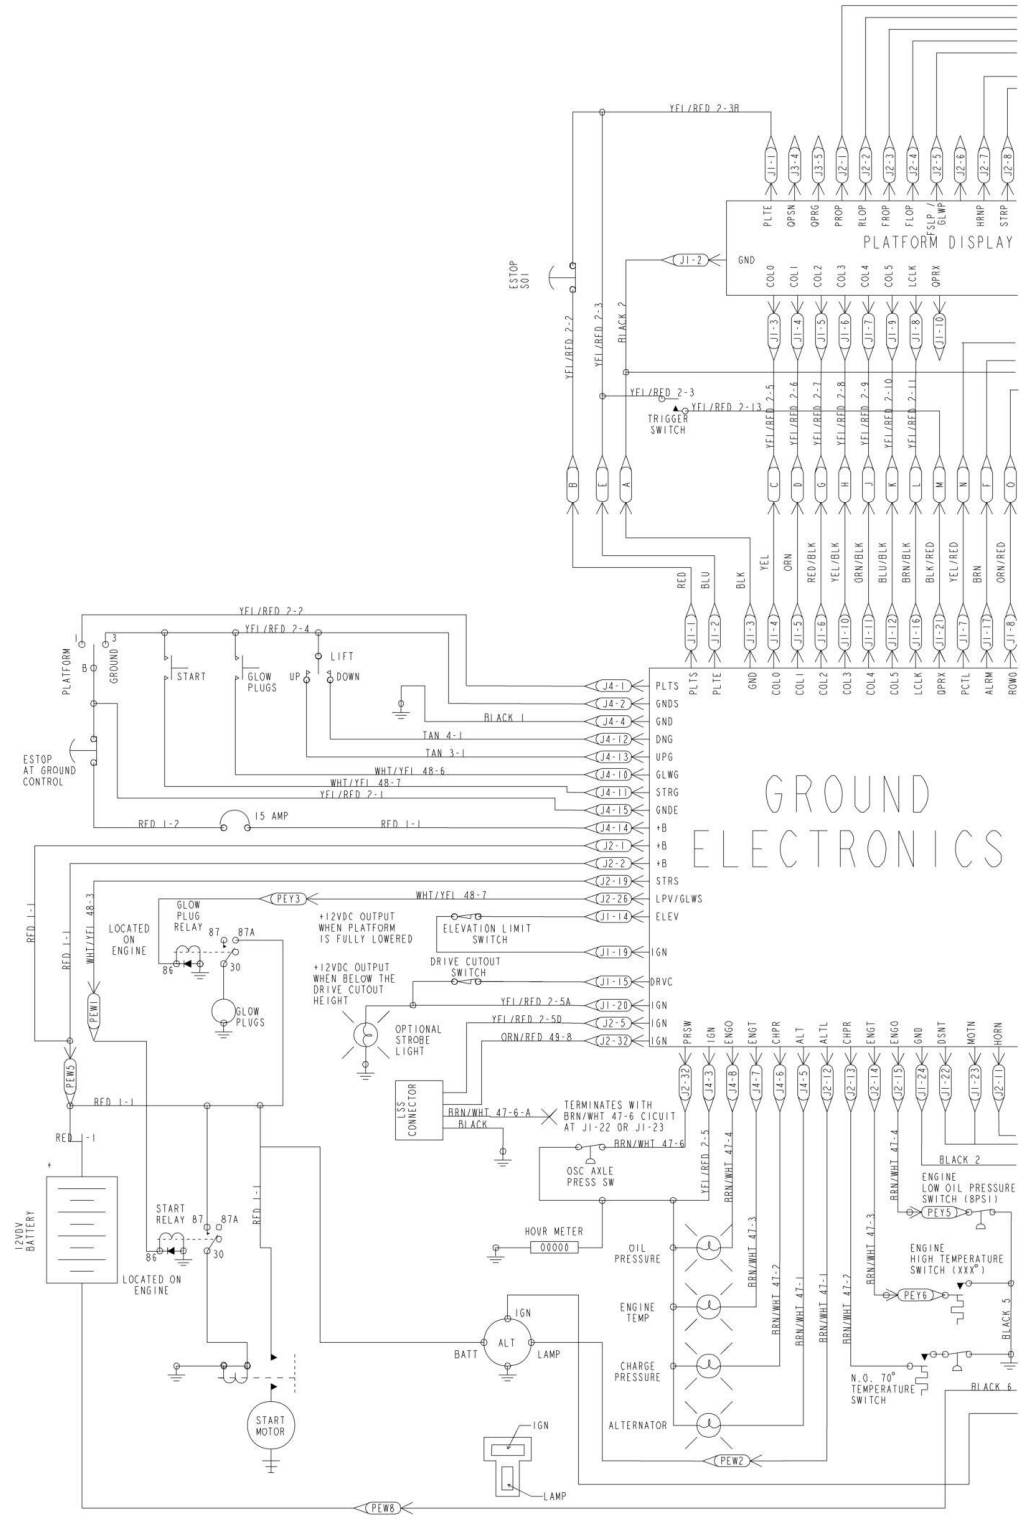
YEL/RED 2-3B

J1-1 J3-4 J3-5 J2-1 J2-2 J2-3 J2-4 J2-5 J2-6 J2-7 J2-8

PLTE QPSN QPRG PROP RLOP FROP FLOP FSLP / GLWP HRNP STRP

PLATFORM DISPLAY

J1-2 GND

COL0 COL1 COL2 COL3 COL4 COL5 LCLK QPRX

J1-3 J1-4 J1-5 J1-6 J1-7 J1-9 J1-8 J1-10

ESTOP S01

YEL/RED 2-2 YEL/RED 2-3 BLACK 2

YEL/RED 2-3 YEL/RED 2-13 TRIGGER SWITCH

YEL/RED 2-5 YEL/RED 2-6 YEL/RED 2-7 YEL/RED 2-8 YEL/RED 2-9 YEL/RED 2-10 YEL/RED 2-11

B E A C D G H J K L M N F O

RED BLU BLK YEL ORN RED/BLK YEL/BLK ORN/BLK BLU/BLK BRN/BLK BLK/RED YEL/RED BRN ORN/RED

J1-1 J1-2 J1-3 J1-4 J1-5 J1-6 J1-10 J1-11 J1-12 J1-16 J1-21 J1-7 J1-17 J1-8

PLTS PLTE GND COL0 COL1 COL2 COL3 COL4 COL5 LCLK QPRX PCTL ALRM ROW0

YEL/RED 2-2
YEL/RED 2-4

PLATFORM 1 3 B GROUND START GLOW PLUGS UP LIFT DOWN

BLACK 1
TAN 4-1
TAN 3-1
WHT/YEL 48-6
WHT/YEL 48-7
YEL/RED 2-1

ESTOP AT GROUND CONTROL

RED 1-2 15 AMP RED 1-1

J4-1 PLTS
J4-2 GNDS
J4-4 GND
J4-12 DNG
J4-13 UPG
J4-10 GLWG
J4-11 STRG
J4-15 GNDE
J4-14 +B
J2-1 +B
J2-2 +B
J2-19 STRS
J2-26 LPV/GLWS
J1-14 ELEV
J1-19 IGN
J1-15 DRVC
J1-20 IGN
J2-5 IGN
J2-32 IGN

GROUND ELECTRONICS

RED 1-1 RED 1-1 WHT/YEL 48-3

GLOW PLUG RELAY LOCATED ON ENGINE 87 87A 86 30

PEY3 WHT/YEL 48-7

+12VDC OUTPUT WHEN PLATFORM IS FULLY LOWERED

ELEVATION LIMIT SWITCH

+12VDC OUTPUT WHEN BELOW THE DRIVE CUTOUT HEIGHT

DRIVE CUTOUT SWITCH

GLOW PLUGS

PEW1

OPTIONAL STROBE LIGHT

YEL/RED 2-5A
YEL/RED 2-5D
ORN/RED 49-8

PRSW IGN ENGO CHPR ALT ALTL CHPR ENGT ENGO GND DSNT MOTN HORN

J2-32 J4-3 J4-8 J4-7 J4-6 J4-5 J2-12 J2-13 J2-14 J1-24 J1-22 J1-23 J2-11

PEW5

RED 1-1

LSS CONNECTOR

TERMINATES WITH BRN/WHT 47-6 CICUIT AT J1-22 OR J1-23

BRN/WHT 47-6-A BLACK BRN/WHT 47-6

OSC AXLE PRESS SW

YEL/RED 2-5 BRN/WHT 47-4

BLACK 2

ENGINE LOW OIL PRESSURE SWITCH (8PSI)

BRN/WHT 47-4 PEY5

RED 1-1

+ 12VDC BATTERY

START RELAY 87 87A 86 30

LOCATED ON ENGINE

RED 1-1

HOUR METER 00000

OIL PRESSURE

BRN/WHT 47-3

ENGINE TEMP

BRN/WHT 47-2

CHARGE PRESSURE

BRN/WHT 47-1 BRN/WHT 47-1

ALTERNATOR

BRN/WHT 47-2

BRN/WHT 47-3

ENGINE HIGH TEMPERATURE SWITCH (XXX°)

PEY6

BLACK 5

IGN BATT ALT LAMP

START MOTOR

N.O. 70° TEMPERATURE SWITCH

BLACK 6

PEW2

IGN

LAMP

PEW8